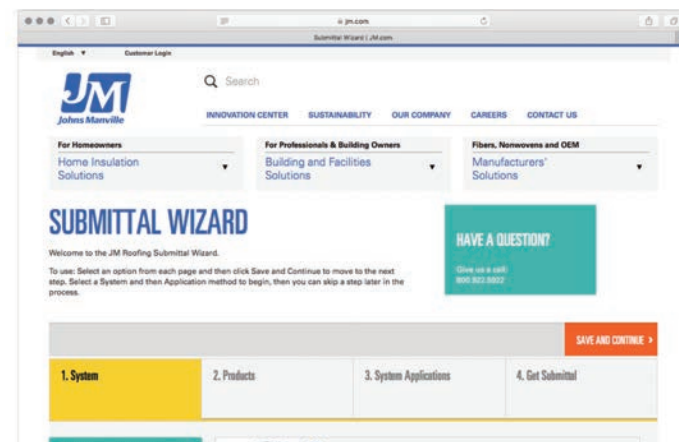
jm.com

Submittal Wizard | JM.com

English ▼ Customer Login

JM Johns Manville

Search

INNOVATION CENTER SUSTAINABILITY OUR COMPANY CAREERS CONTACT US

For Homeowners
Home Insulation Solutions ▼

For Professionals & Building Owners
Building and Facilities Solutions ▼

Fibers, Nonwovens and OEM
Manufacturers' Solutions ▼

SUBMITTAL WIZARD

Welcome to the JM Roofing Submittal Wizard.

To use: Select an option from each page and then click Save and Continue to move to the next step. Select a System and then Application method to begin, then you can skip a step later in the process.

HAVE A QUESTION?

Give us a call:
800.922.5922

SAVE AND CONTINUE ›

1. System

2. Products

3. System Applications

4. Get Submittal